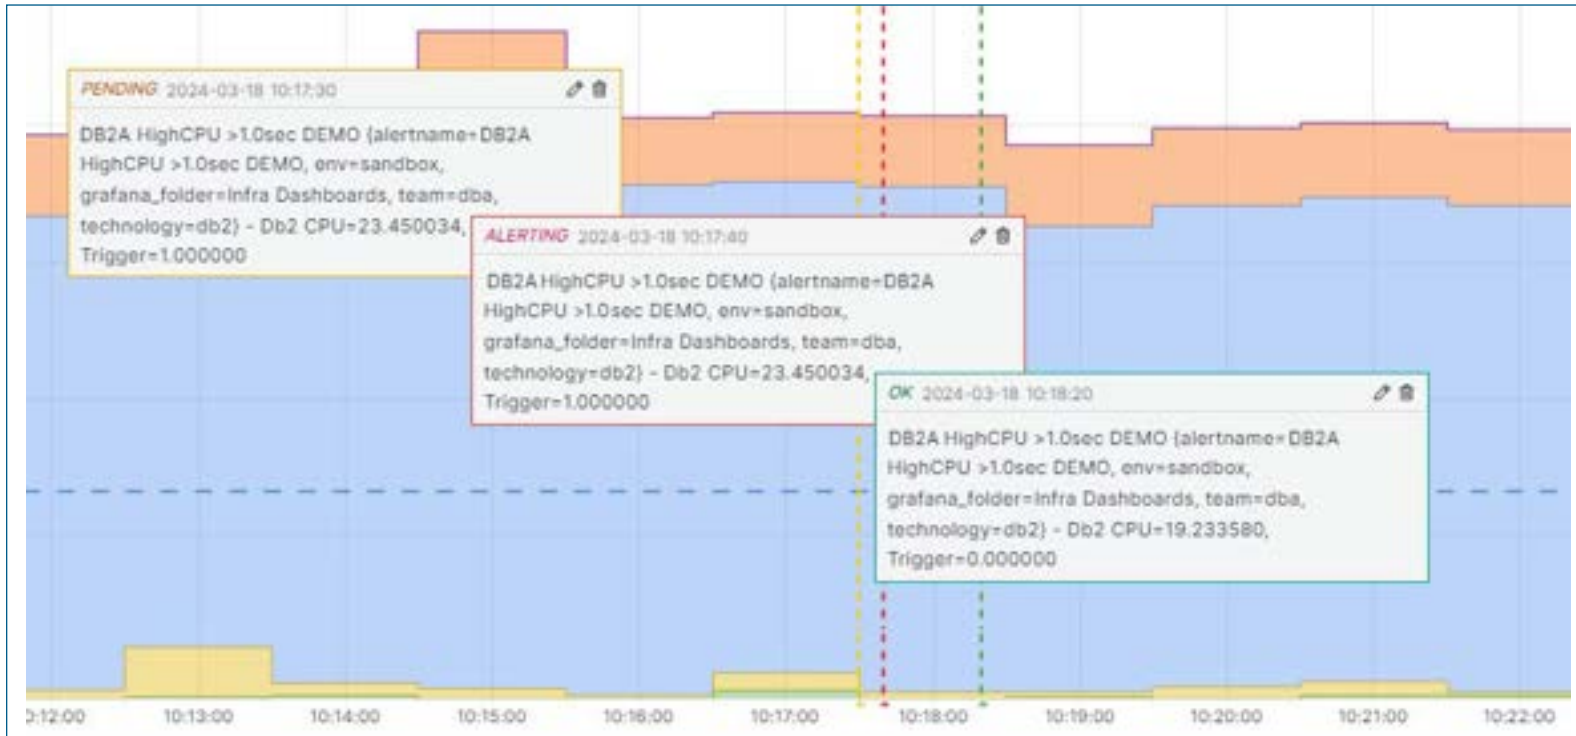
PENDING 2024-03-18 10:17:30

DB2A HighCPU >1.0sec DEMO {alertname=DB2A HighCPU >1.0sec DEMO, env=sandbox, grafana_folder=Infra Dashboards, team=dba, technology=db2} - Db2 CPU=23.450034, Trigger=1.000000

ALERTING 2024-03-18 10:17:40

DB2A HighCPU >1.0sec DEMO {alertname=DB2A HighCPU >1.0sec DEMO, env=sandbox, grafana_folder=Infra Dashboards, team=dba, technology=db2} - Db2 CPU=23.450034, Trigger=1.000000

OK 2024-03-18 10:18:20

DB2A HighCPU >1.0sec DEMO {alertname=DB2A HighCPU >1.0sec DEMO, env=sandbox, grafana_folder=Infra Dashboards, team=dba, technology=db2} - Db2 CPU=19.233580, Trigger=0.000000

0:12:00 10:13:00 10:14:00 10:15:00 10:16:00 10:17:00 10:18:00 10:19:00 10:20:00 10:21:00 10:22:00